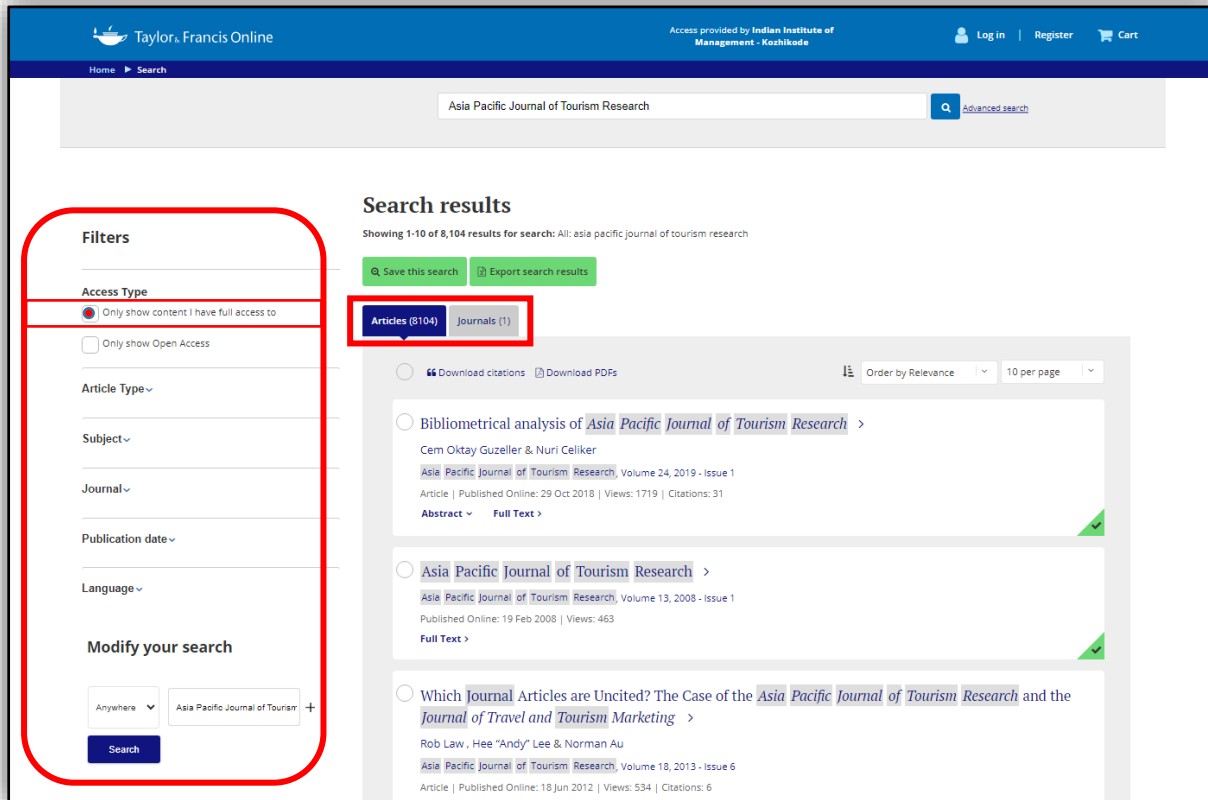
Taylor & Francis Online

Access provided by Indian Institute of Management - Kozhikode

Log in | Register Cart

Home ▶ Search

Asia Pacific Journal of Tourism Research

Advanced search

Filters

Access Type

Only show content I have full access to

Only show Open Access

Article Type

Subject

Journal

Publication date

Language

Modify your search

Anywhere

Asia Pacific Journal of Tourism

Search

Search results

Showing 1-10 of 8,104 results for search: All: asia pacific journal of tourism research

Save this search

Export search results

Articles (8104)

Journals (1)

Download citations

Download PDFs

Order by Relevance

10 per page

Bibliometrical analysis of Asia Pacific Journal of Tourism Research >

Cem Oktay Guzeller & Nuri Celiker

Asia Pacific Journal of Tourism Research, Volume 24, 2019 - Issue 1

Article | Published Online: 29 Oct 2018 | Views: 1719 | Citations: 31

Abstract

Full Text >

Asia Pacific Journal of Tourism Research >

Asia Pacific Journal of Tourism Research, Volume 13, 2008 - Issue 1

Published Online: 19 Feb 2008 | Views: 463

Full Text >

Which Journal Articles are Uncited? The Case of the Asia Pacific Journal of Tourism Research and the Journal of Travel and Tourism Marketing >

Rob Law , Hee "Andy" Lee & Norman Au

Asia Pacific Journal of Tourism Research, Volume 18, 2013 - Issue 6

Article | Published Online: 18 Jun 2012 | Views: 534 | Citations: 6